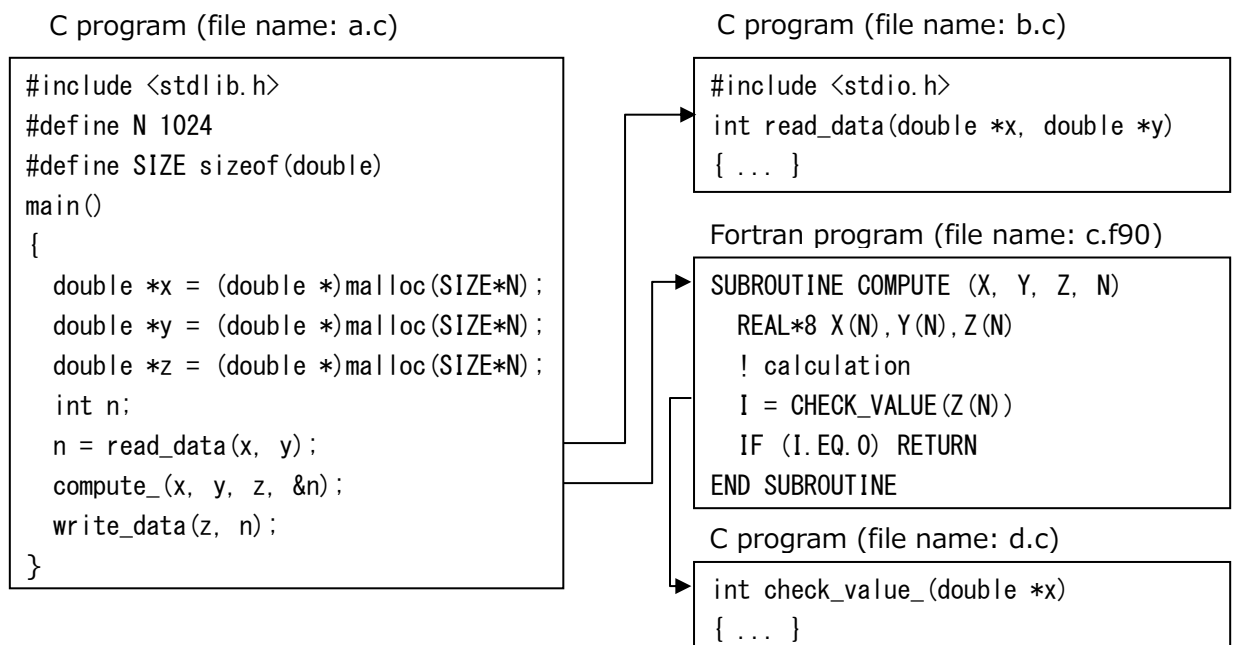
C program (file name: a.c)

#include <stdlib.h>
#define N 1024
#define SIZE sizeof(double)
main()
{
  double *x = (double *)malloc(SIZE*N);
  double *y = (double *)malloc(SIZE*N);
  double *z = (double *)malloc(SIZE*N);
  int n;
  n = read_data(x, y);
  compute_(x, y, z, &n);
  write_data(z, n);
}

C program (file name: b.c)

#include <stdio.h>
int read_data(double *x, double *y)
{ ... }

Fortran program (file name: c.f90)

SUBROUTINE COMPUTE (X, Y, Z, N)
  REAL*8 X(N),Y(N),Z(N)
  ! calculation
  I = CHECK_VALUE(Z(N))
  IF (I.EQ.0) RETURN
END SUBROUTINE

C program (file name: d.c)

int check_value_(double *x)
{ ... }